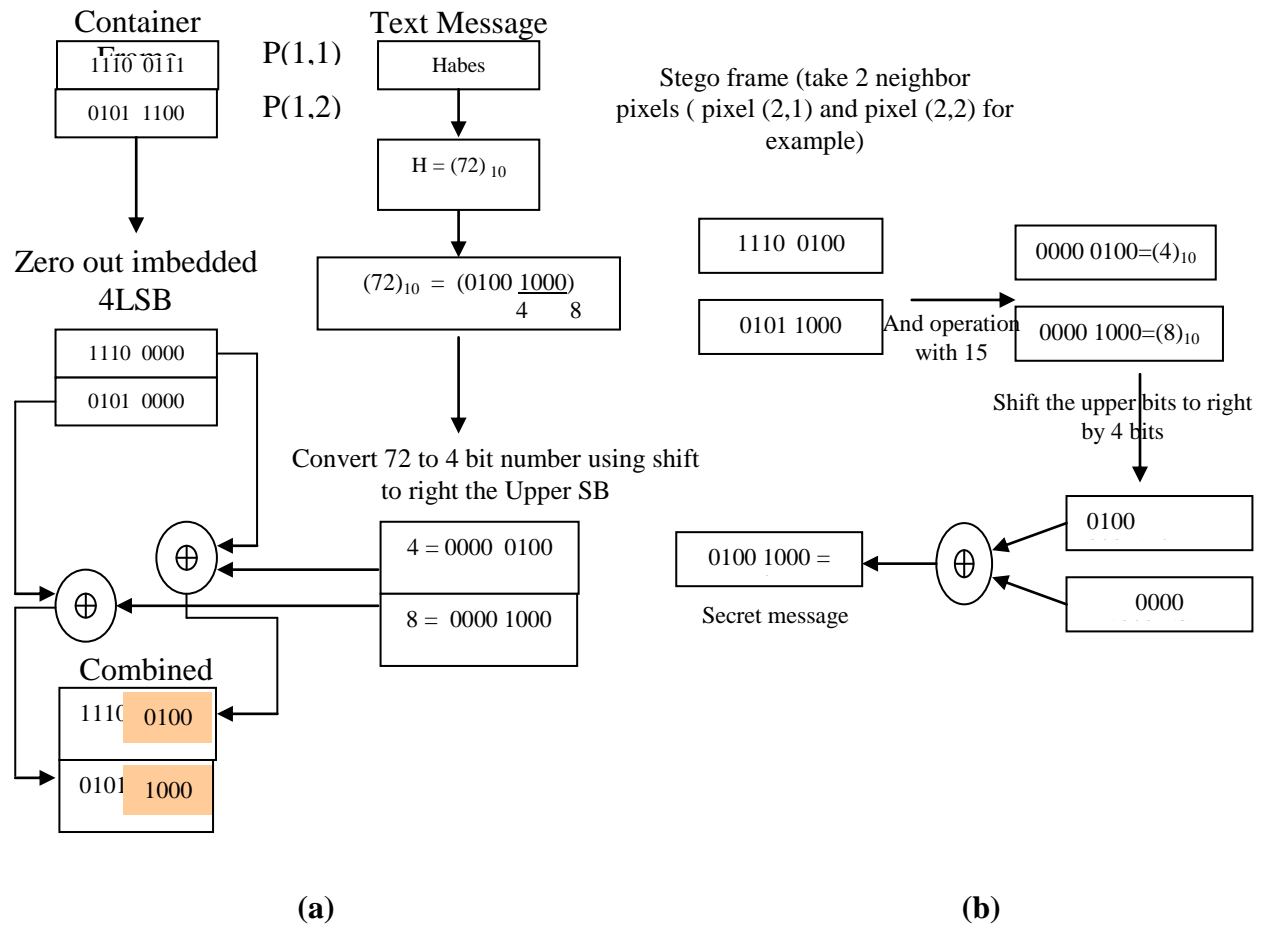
Container Frame

1110 0111

P(1,1)

0101 1100

P(1,2)

Text Message

Habes

$H = (72)_{10}$

$(72)_{10} = (0100\ \underline{1000})$
4 8

Zero out imbedded 4LSB

1110 0000

0101 0000

Convert 72 to 4 bit number using shift to right the Upper SB

4 = 0000 0100

8 = 0000 1000

$\oplus$

$\oplus$

Combined

1110 0100

0101 1000

Stego frame (take 2 neighbor pixels ( pixel (2,1) and pixel (2,2) for example)

1110 0100

0101 1000

And operation with 15

$0000\ 0100=(4)_{10}$

$0000\ 1000=(8)_{10}$

Shift the upper bits to right by 4 bits

0100

0000

$\oplus$

0100 1000 =

Secret message

(a)

(b)